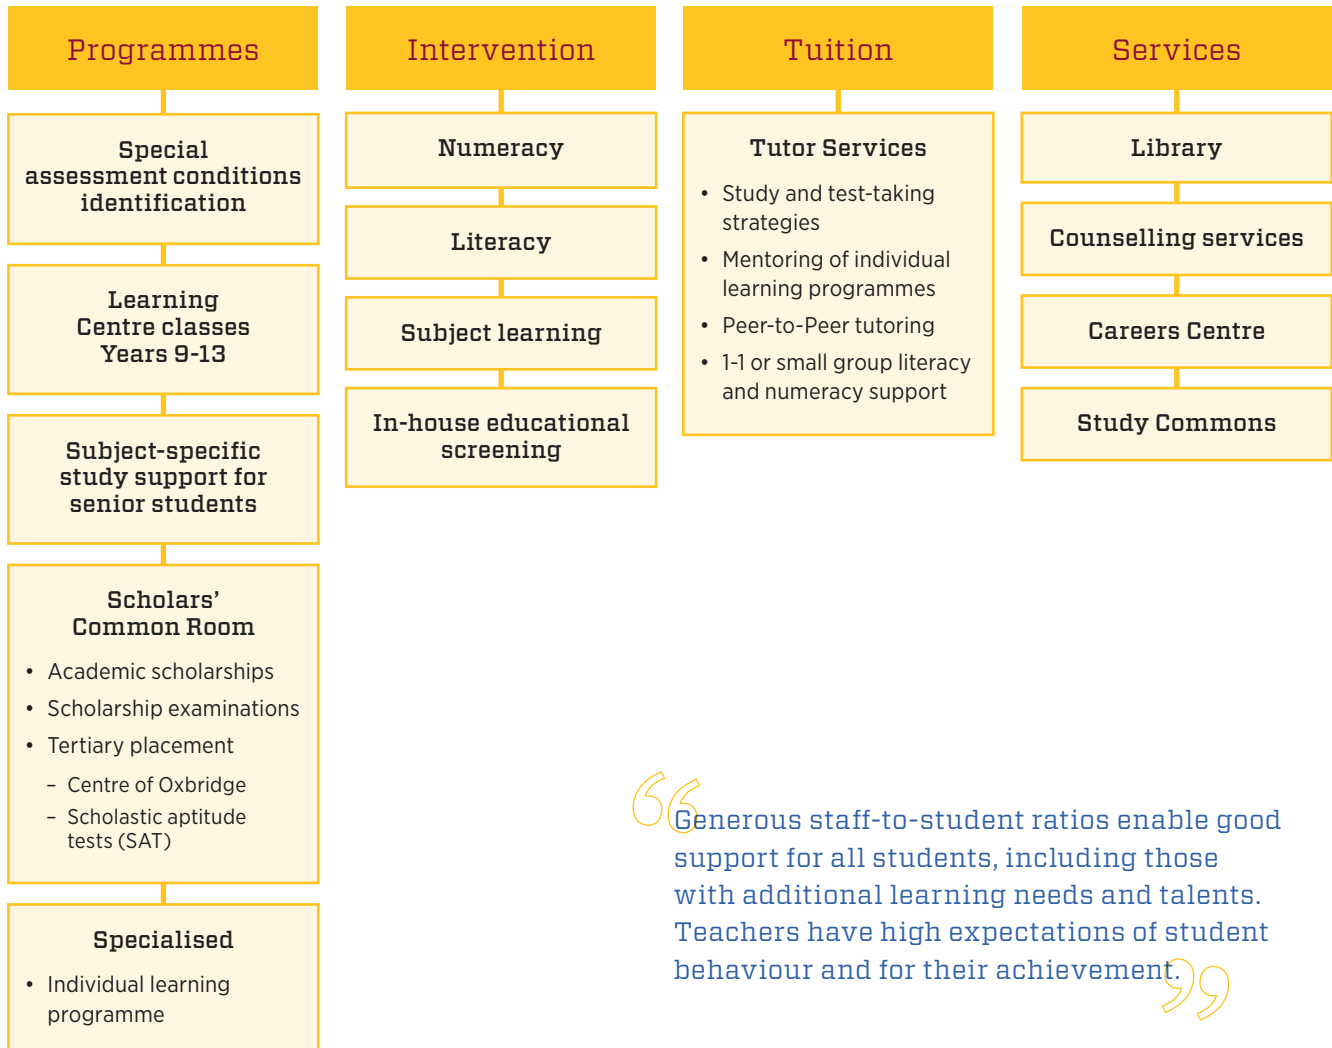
Programmes

Special assessment conditions identification

Learning Centre classes Years 9-13

Subject-specific study support for senior students

Scholars' Common Room

- Academic scholarships
- Scholarship examinations
- Tertiary placement
  - Centre of Oxbridge
  - Scholastic aptitude tests (SAT)

Specialised

- Individual learning programme

Intervention

Numeracy

Literacy

Subject learning

In-house educational screening

Tuition

Tutor Services

- Study and test-taking strategies
- Mentoring of individual learning programmes
- Peer-to-Peer tutoring
- 1-1 or small group literacy and numeracy support

Services

Library

Counselling services

Careers Centre

Study Commons

“Generous staff-to-student ratios enable good support for all students, including those with additional learning needs and talents. Teachers have high expectations of student behaviour and for their achievement.”